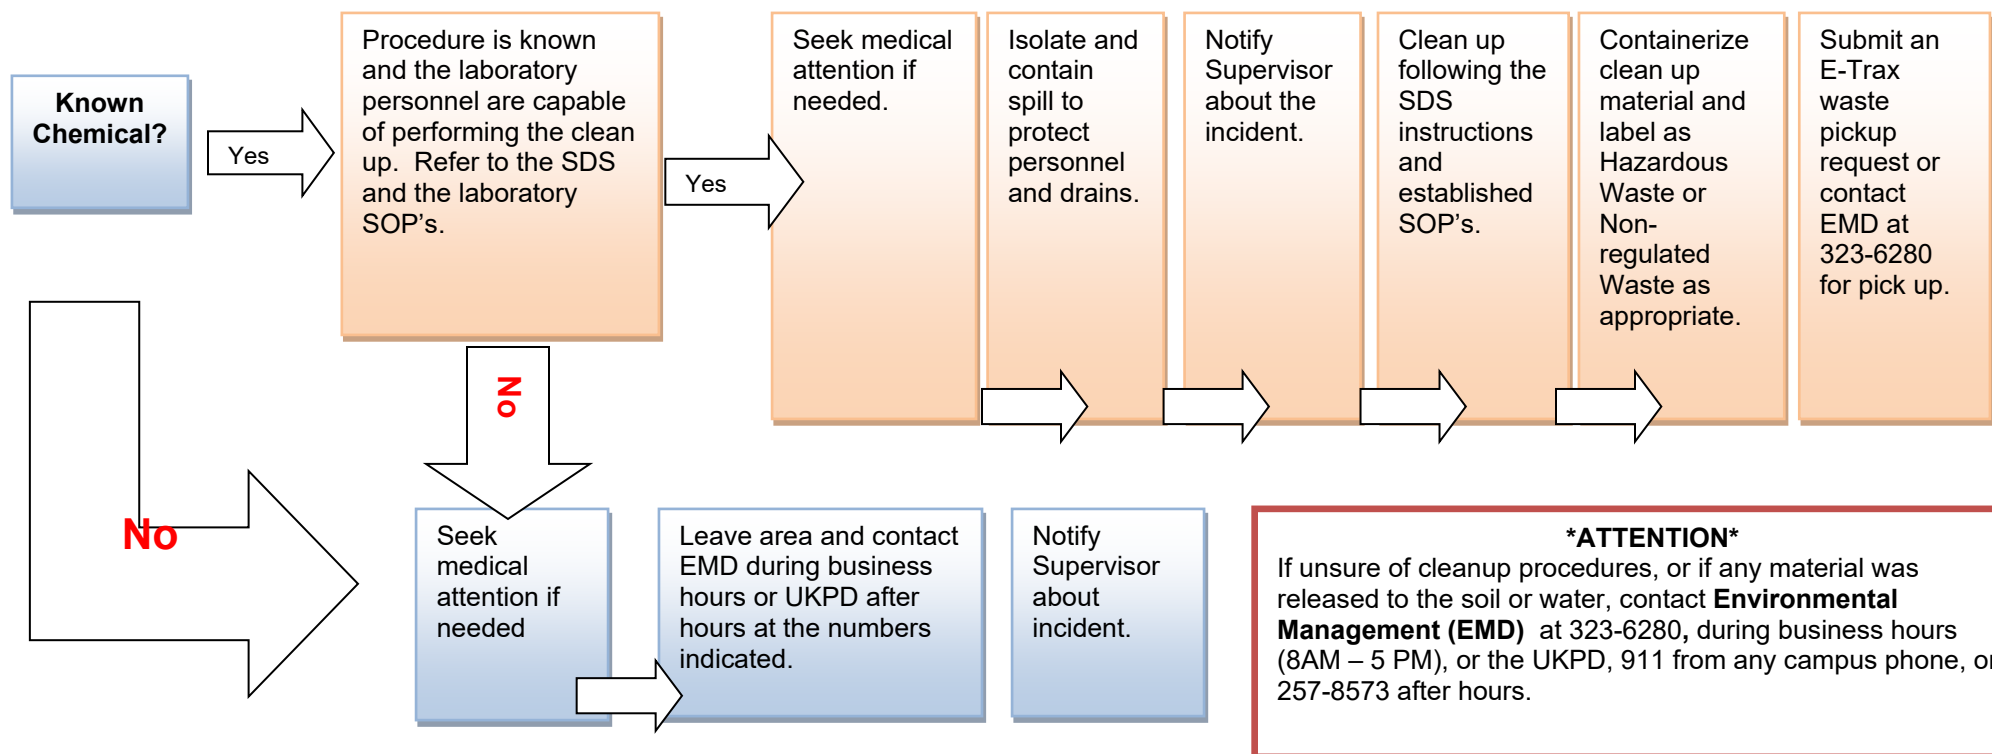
Known Chemical?

Yes

Procedure is known and the laboratory personnel are capable of performing the clean up. Refer to the SDS and the laboratory SOP’s.

Yes

Seek medical attention if needed.

Isolate and contain spill to protect personnel and drains.

Notify Supervisor about the incident.

Clean up following the SDS instructions and established SOP’s.

Containerize clean up material and label as Hazardous Waste or Non-regulated Waste as appropriate.

Submit an E-Trax waste pickup request or contact EMD at 323-6280 for pick up.

No

No

Seek medical attention if needed

Leave area and contact EMD during business hours or UKPD after hours at the numbers indicated.

Notify Supervisor about incident.

*ATTENTION*
If unsure of cleanup procedures, or if any material was released to the soil or water, contact **Environmental Management (EMD)** at 323-6280, during business hours (8AM – 5 PM), or the UKPD, 911 from any campus phone, or 257-8573 after hours.